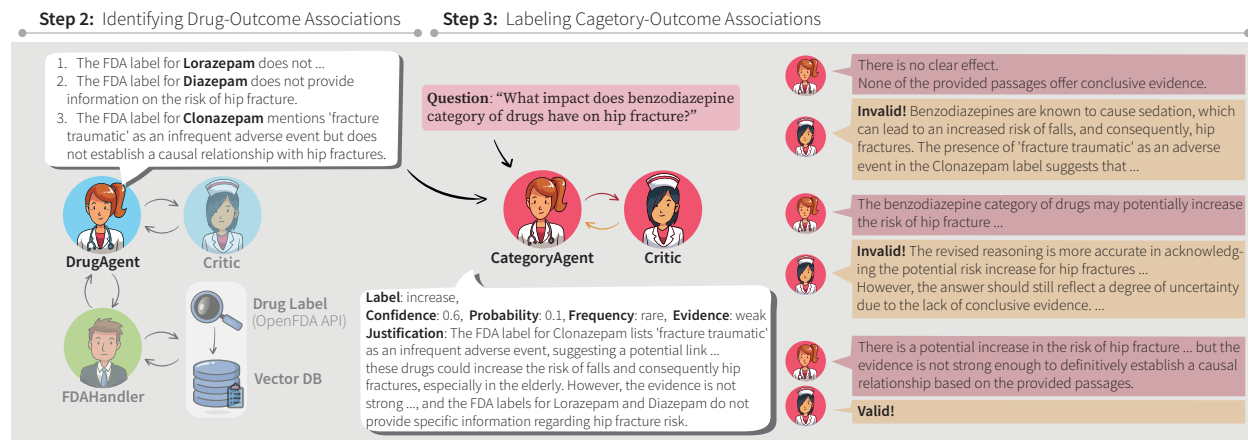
**Step 2:** Identifying Drug-Outcome Associations

**Step 3:** Labeling Cagetory-Outcome Associations

1. The FDA label for **Lorazepam** does not ...
2. The FDA label for **Diazepam** does not provide information on the risk of hip fracture.
3. The FDA label for **Clonazepam** mentions 'fracture traumatic' as an infrequent adverse event but does not establish a causal relationship with hip fractures.

DrugAgent

Critic

FDAHandler

Drug Label (OpenFDA API)

Vector DB

**Question**: "What impact does benzodiazepine category of drugs have on hip fracture?"

CategoryAgent

Critic

**Label**: increase,
**Confidence**: 0.6, **Probability**: 0.1, **Frequency**: rare, **Evidence**: weak
**Justification**: The FDA label for Clonazepam lists 'fracture traumatic' as an infrequent adverse event, suggesting a potential link ... these drugs could increase the risk of falls and consequently hip fractures, especially in the elderly. However, the evidence is not strong ..., and the FDA labels for Lorazepam and Diazepam do not provide specific information regarding hip fracture risk.

There is no clear effect.
None of the provided passages offer conclusive evidence.

**Invalid!** Benzodiazepines are known to cause sedation, which can lead to an increased risk of falls, and consequently, hip fractures. The presence of 'fracture traumatic' as an adverse event in the Clonazepam label suggests that ...

The benzodiazepine category of drugs may potentially increase the risk of hip fracture ...

**Invalid!** The revised reasoning is more accurate in acknowledging the potential risk increase for hip fractures ...
However, the answer should still reflect a degree of uncertainty due to the lack of conclusive evidence. ...

There is a potential increase in the risk of hip fracture ... but the evidence is not strong enough to definitively establish a causal relationship based on the provided passages.

**Valid!**